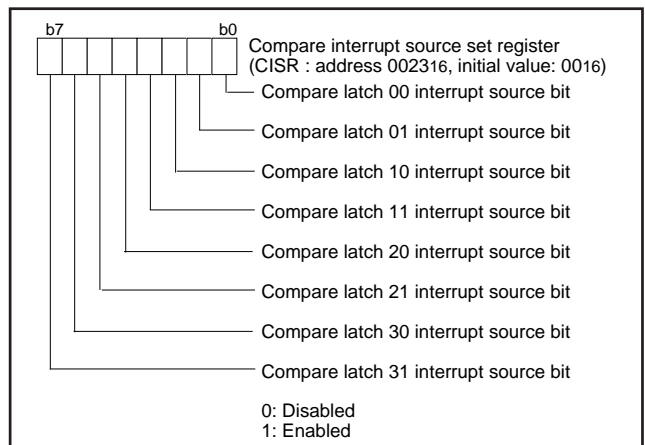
b7 b0

Compare interrupt source set register
(CISR : address $0023_{16}$, initial value: $00_{16}$)

Compare latch 00 interrupt source bit

Compare latch 01 interrupt source bit

Compare latch 10 interrupt source bit

Compare latch 11 interrupt source bit

Compare latch 20 interrupt source bit

Compare latch 21 interrupt source bit

Compare latch 30 interrupt source bit

Compare latch 31 interrupt source bit

0: Disabled
1: Enabled